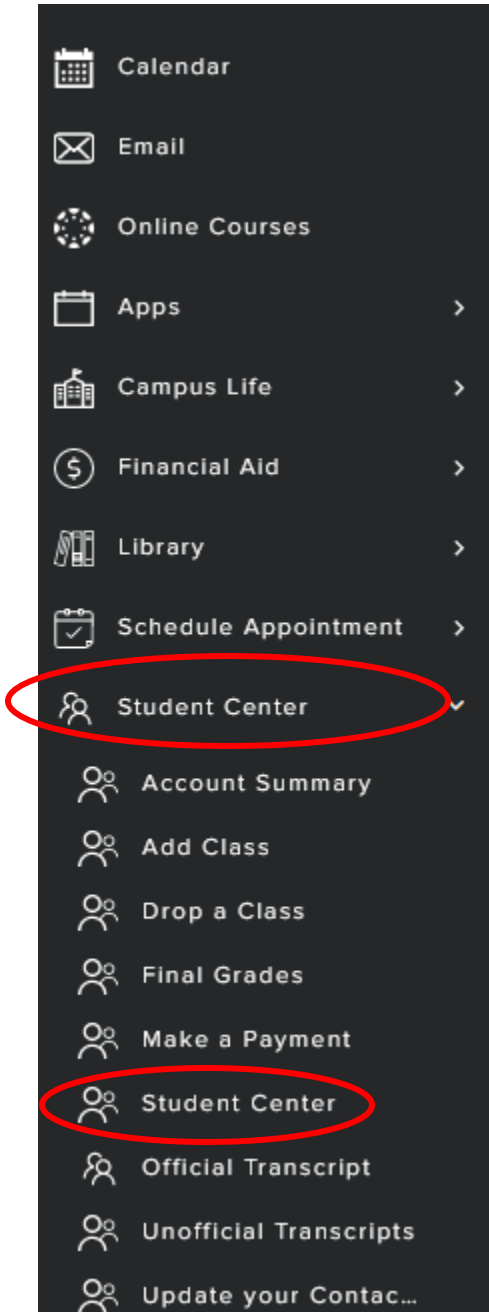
Calendar

Email

Online Courses

Apps

Campus Life

Financial Aid

Library

Schedule Appointment

Student Center

Account Summary

Add Class

Drop a Class

Final Grades

Make a Payment

Student Center

Official Transcript

Unofficial Transcripts

Update your Contac...